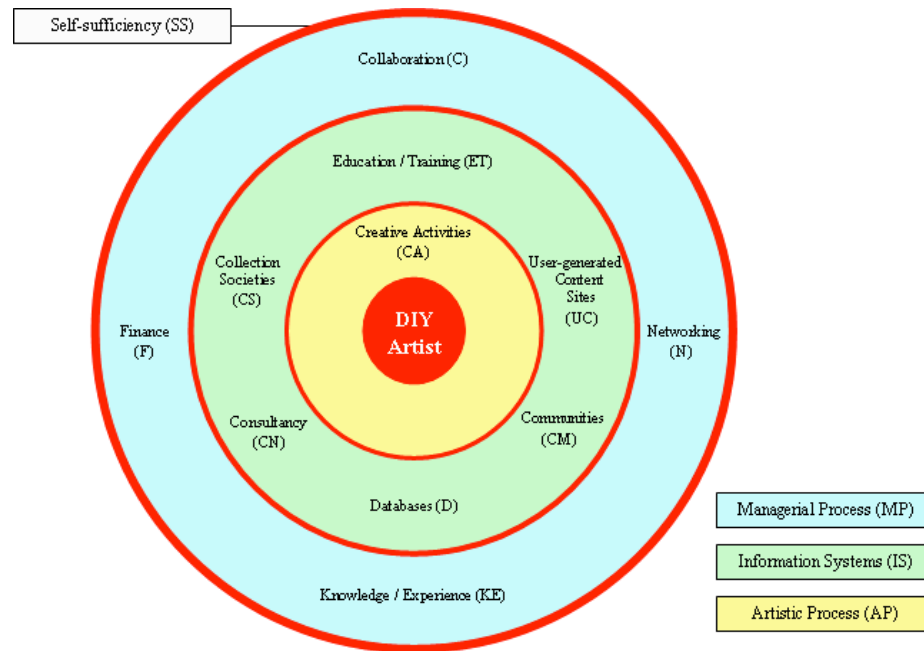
Self-sufficiency (SS)

Collaboration (C)

Education / Training (ET)

Creative Activities (CA)

Collection Societies (CS)

User-generated Content Sites (UC)

Finance (F)

DIY Artist

Networking (N)

Consultancy (CN)

Communities (CM)

Databases (D)

Knowledge / Experience (KE)

Managerial Process (MP)

Information Systems (IS)

Artistic Process (AP)